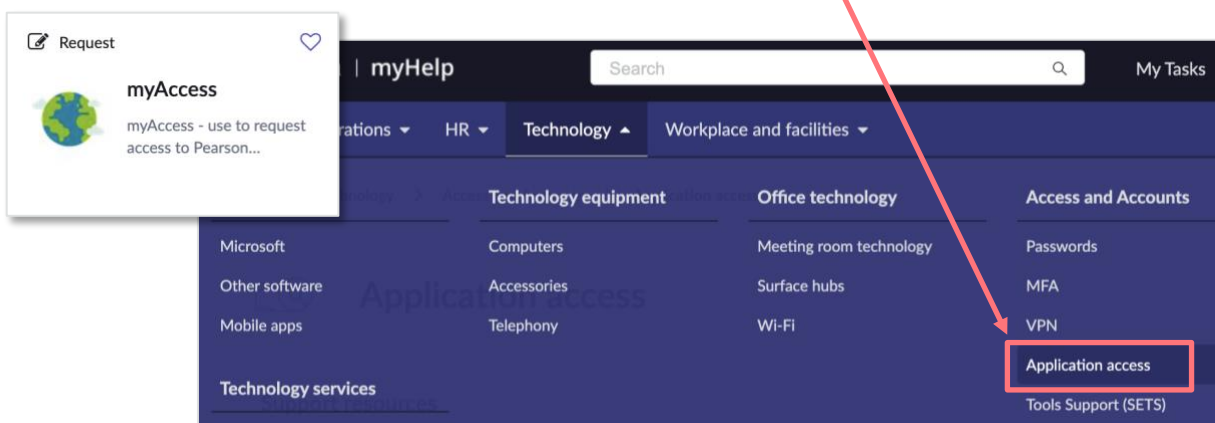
Request

myAccess

myAccess - use to request access to Pearson...

| myHelp

Search

My Tasks

rations

HR

Technology

Workplace and facilities

Technology equipment

Office technology

Access and Accounts

Microsoft

Other software

Mobile apps

Computers

Accessories

Telephony

Meeting room technology

Surface hubs

Wi-Fi

Passwords

MFA

VPN

Application access

Tools Support (SETS)

Technology services